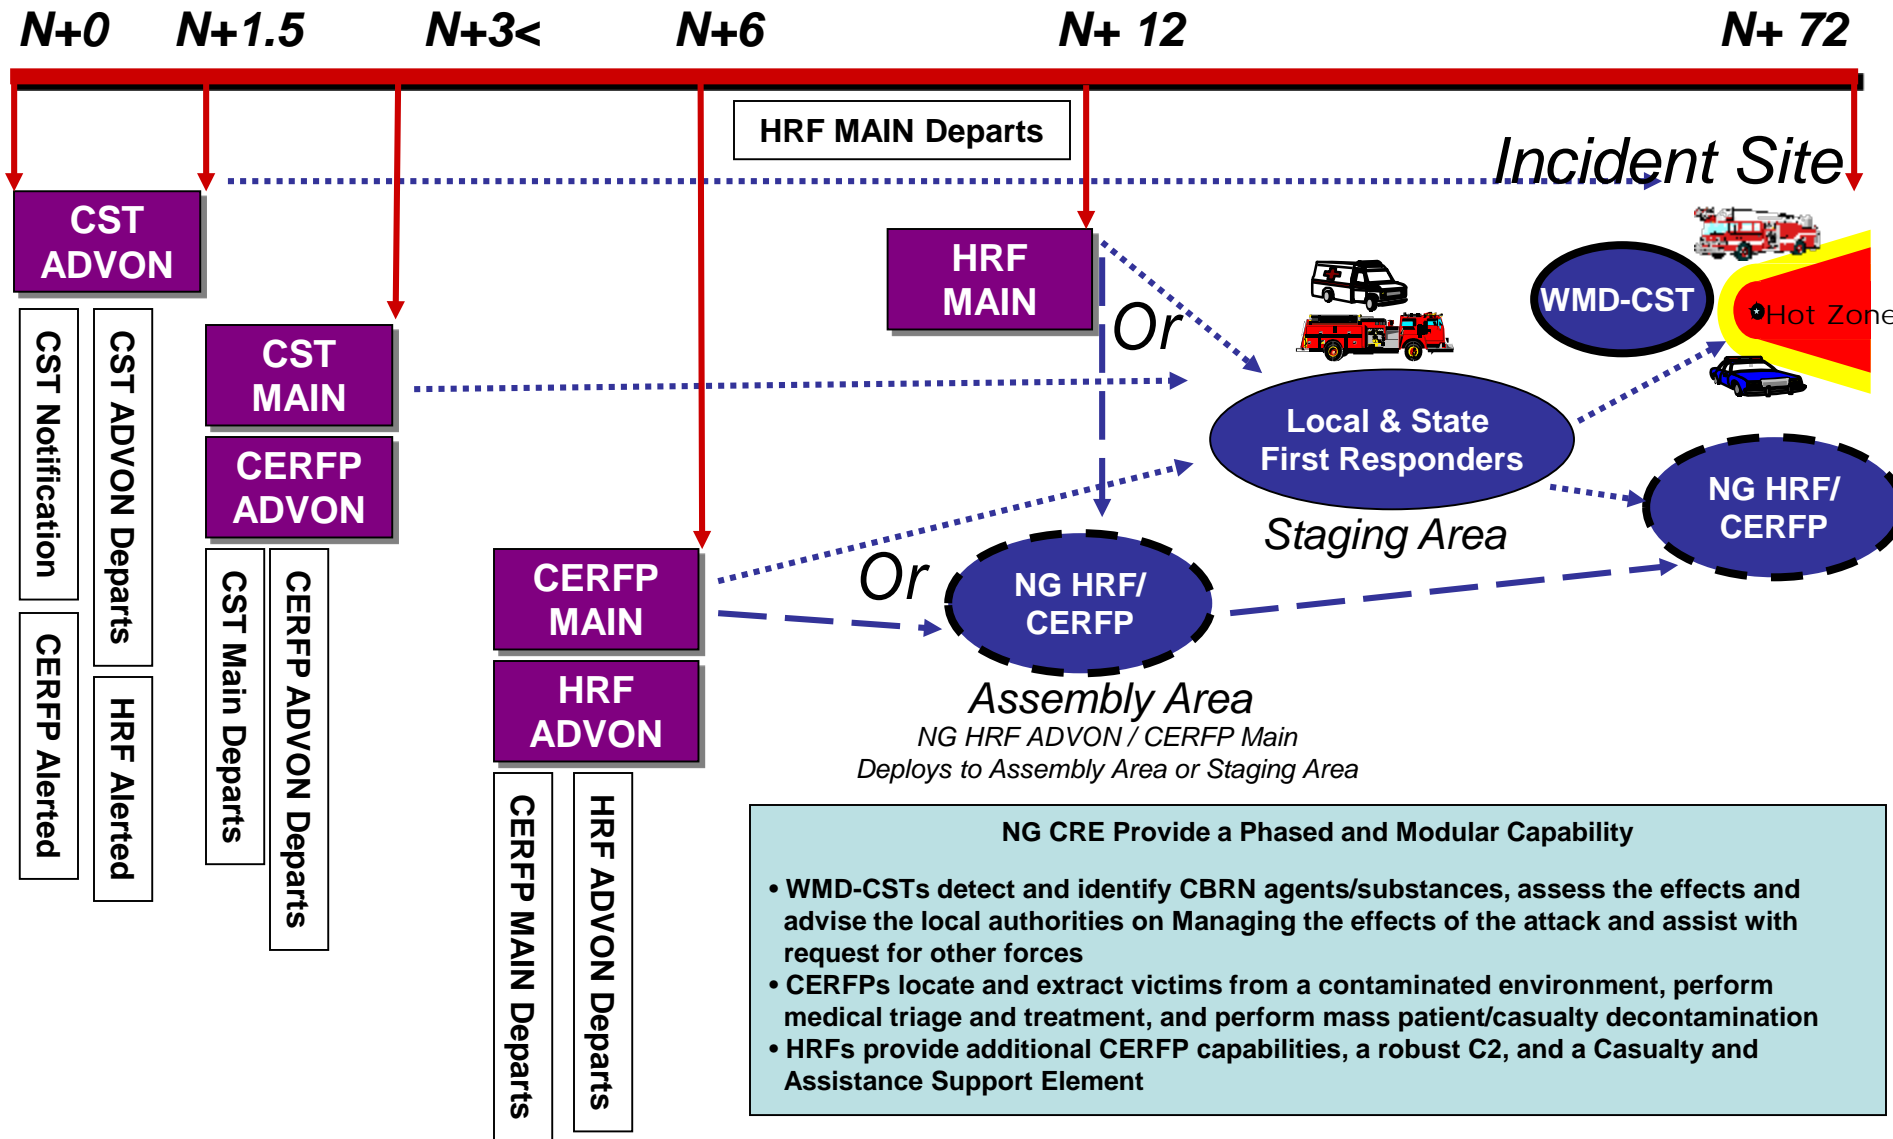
N+0 N+1.5 N+3< N+6 N+ 12 N+ 72

HRF MAIN Departs

Incident Site

CST ADVON

CST Notification

CST ADVON Departs

CERFP Alerted

HRF Alerted

CST MAIN

CERFP ADVON

CST Main Departs

CERFP ADVON Departs

HRF MAIN

Or

WMD-CST

Hot Zone

Local & State First Responders

Staging Area

NG HRF/ CERFP

CERFP MAIN

HRF ADVON

CERFP MAIN Departs

HRF ADVON Departs

Or

NG HRF/ CERFP

Assembly Area

NG HRF ADVON / CERFP Main Deploys to Assembly Area or Staging Area

NG CRE Provide a Phased and Modular Capability

• WMD-CSTs detect and identify CBRN agents/substances, assess the effects and advise the local authorities on Managing the effects of the attack and assist with request for other forces
• CERFPs locate and extract victims from a contaminated environment, perform medical triage and treatment, and perform mass patient/casualty decontamination
• HRFs provide additional CERFP capabilities, a robust C2, and a Casualty and Assistance Support Element